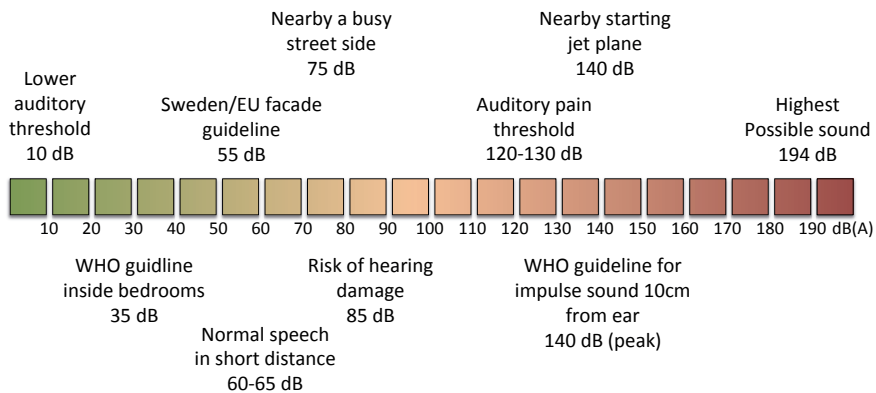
Lower auditory threshold
10 dB

Nearby a busy street side
75 dB

Sweden/EU facade guideline
55 dB

Nearby starting jet plane
140 dB

Auditory pain threshold
120-130 dB

Highest Possible sound
194 dB

10 20 30 40 50 60 70 80 90 100 110 120 130 140 150 160 170 180 190 dB(A)

WHO guidline inside bedrooms
35 dB

Risk of hearing damage
85 dB

Normal speech in short distance
60-65 dB

WHO guideline for impulse sound 10cm from ear
140 dB (peak)